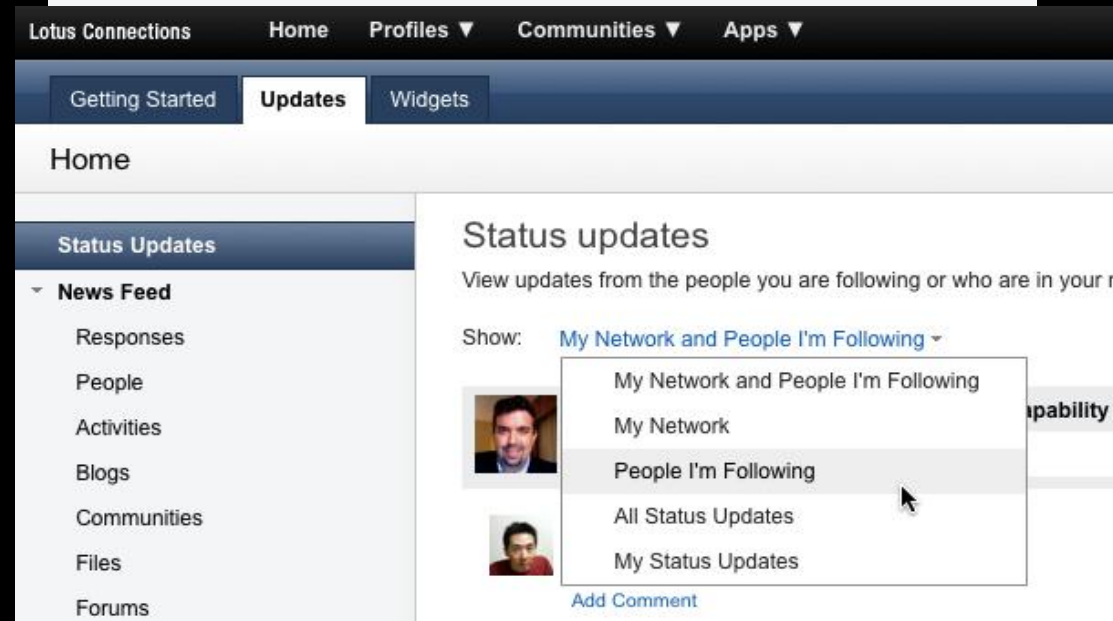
Lotus Connections Home Profiles ▼ Communities ▼ Apps ▼

Getting Started Updates Widgets

Home

Status Updates

News Feed

Responses

People

Activities

Blogs

Communities

Files

Forums

Status updates

View updates from the people you are following or who are in your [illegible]

Show: My Network and People I'm Following

My Network and People I'm Following

My Network

People I'm Following

All Status Updates

My Status Updates

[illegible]pability

Add Comment